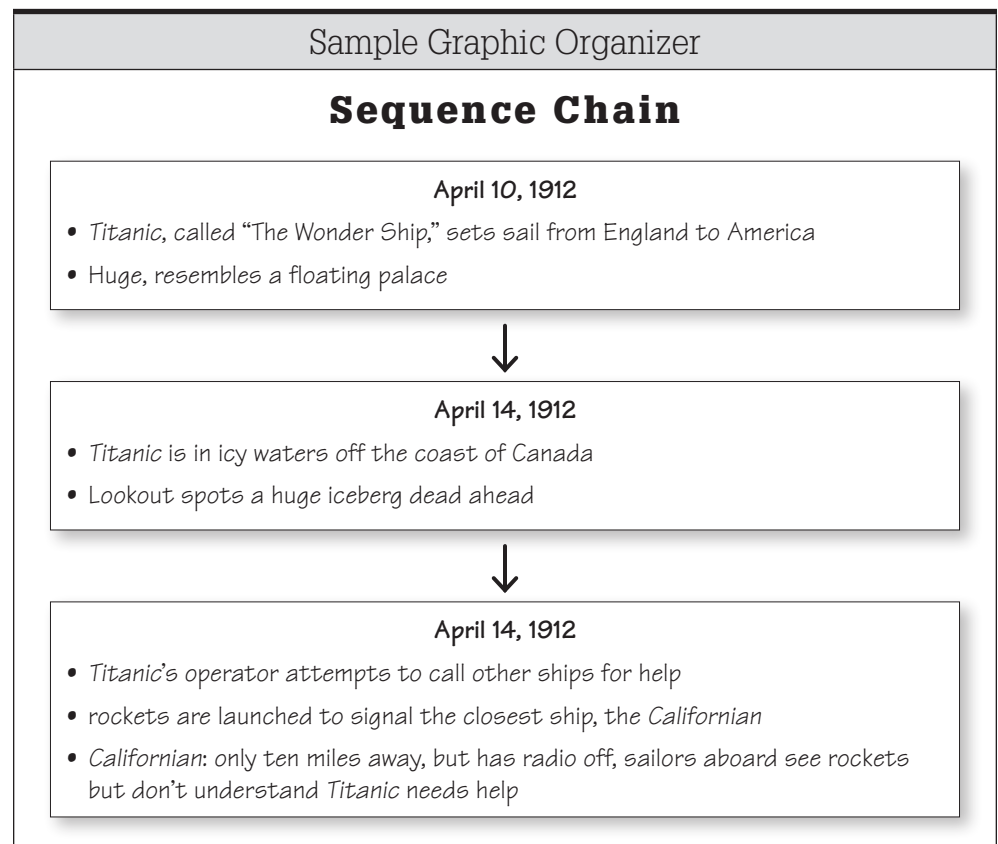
Sample Graphic Organizer

Sequence Chain

April 10, 1912

• Titanic, called "The Wonder Ship," sets sail from England to America

• Huge, resembles a floating palace

April 14, 1912

• Titanic is in icy waters off the coast of Canada

• Lookout spots a huge iceberg dead ahead

April 14, 1912

• Titanic's operator attempts to call other ships for help

• rockets are launched to signal the closest ship, the Californian

• Californian: only ten miles away, but has radio off, sailors aboard see rockets but don't understand Titanic needs help